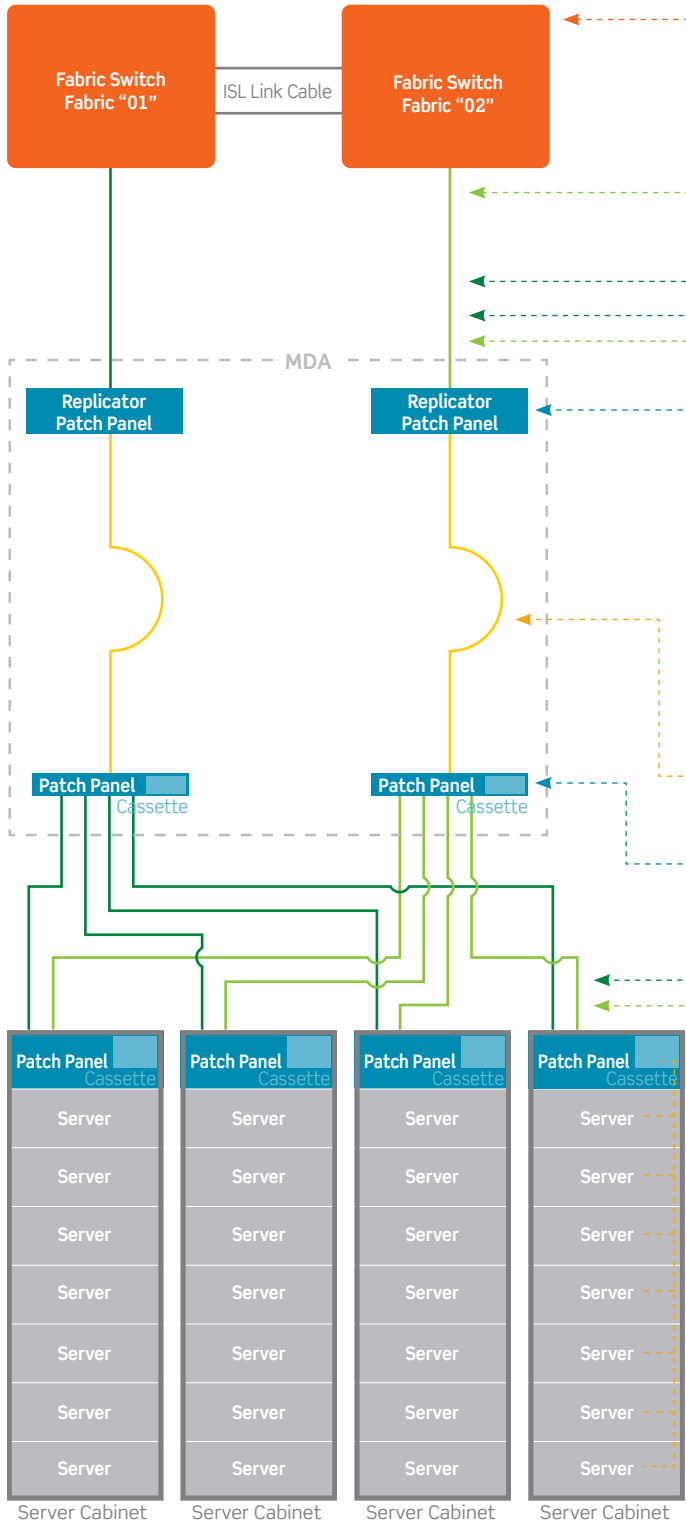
Fabric Switch
Fabric "01"

ISL Link Cable

Fabric Switch
Fabric "02"

MDA

Replicator
Patch Panel

Replicator
Patch Panel

Patch Panel
Cassette

Patch Panel
Cassette

Patch Panel
Cassette
Server
Server
Server
Server
Server
Server
Server
Server Cabinet

Patch Panel
Cassette
Server
Server
Server
Server
Server
Server
Server
Server Cabinet

Patch Panel
Cassette
Server
Server
Server
Server
Server
Server
Server
Server Cabinet

Patch Panel
Cassette
Server
Server
Server
Server
Server
Server
Server
Server Cabinet